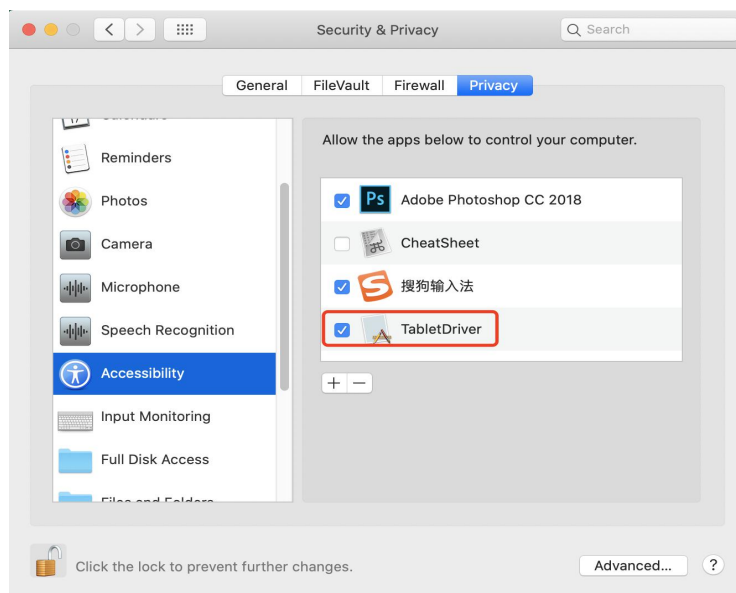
Security & Privacy

Search

General FileVault Firewall Privacy

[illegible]

Reminders

Photos

Camera

Microphone

Speech Recognition

Accessibility

Input Monitoring

Full Disk Access

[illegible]

Allow the apps below to control your computer.

Adobe Photoshop CC 2018

CheatSheet

搜狗输入法

TabletDriver

+ —

Click the lock to prevent further changes.

Advanced...

?